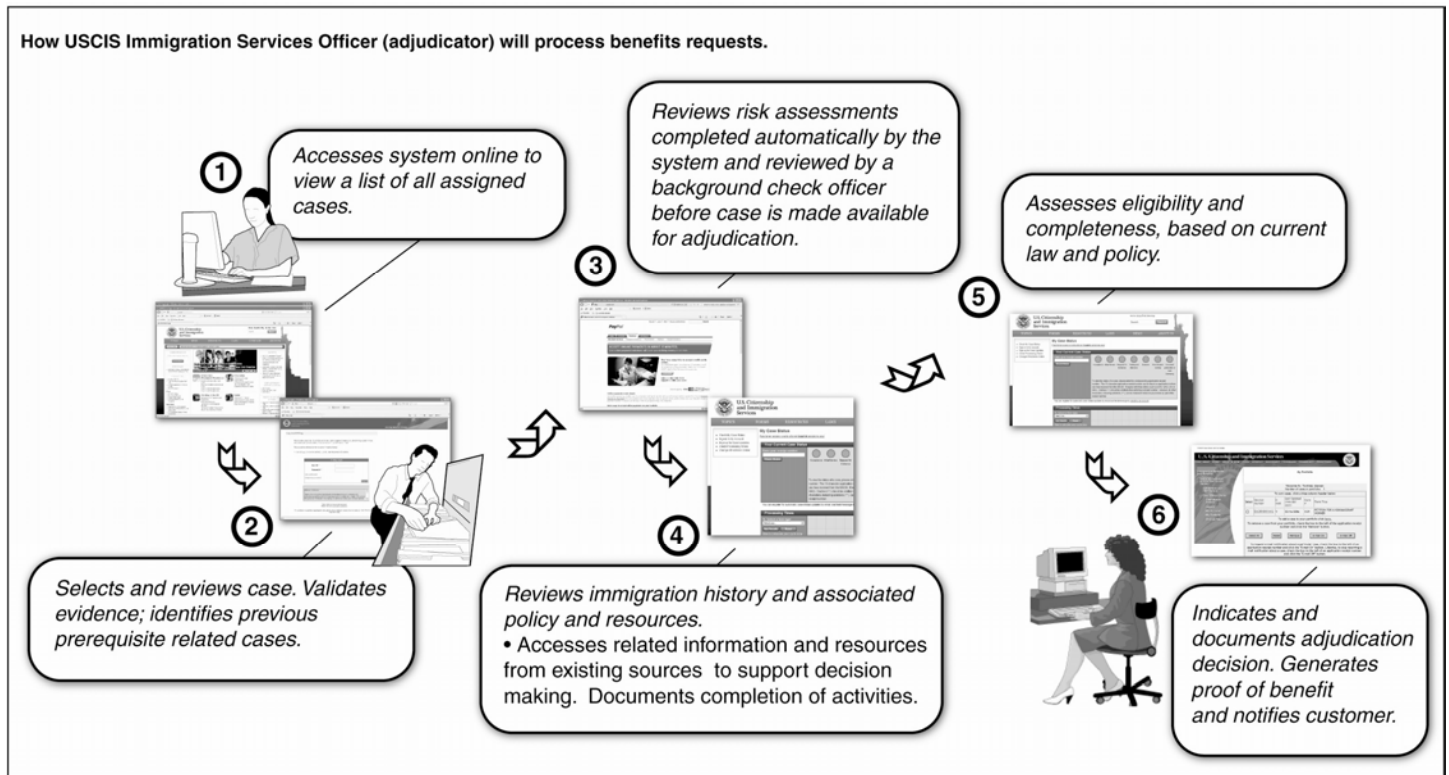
How USCIS Immigration Services Officer (adjudicator) will process benefits requests.

1

Accesses system online to view a list of all assigned cases.

2

Selects and reviews case. Validates evidence; identifies previous prerequisite related cases.

3

Reviews risk assessments completed automatically by the system and reviewed by a background check officer before case is made available for adjudication.

4

Reviews immigration history and associated policy and resources.
• Accesses related information and resources from existing sources to support decision making. Documents completion of activities.

5

Assesses eligibility and completeness, based on current law and policy.

6

Indicates and documents adjudication decision. Generates proof of benefit and notifies customer.